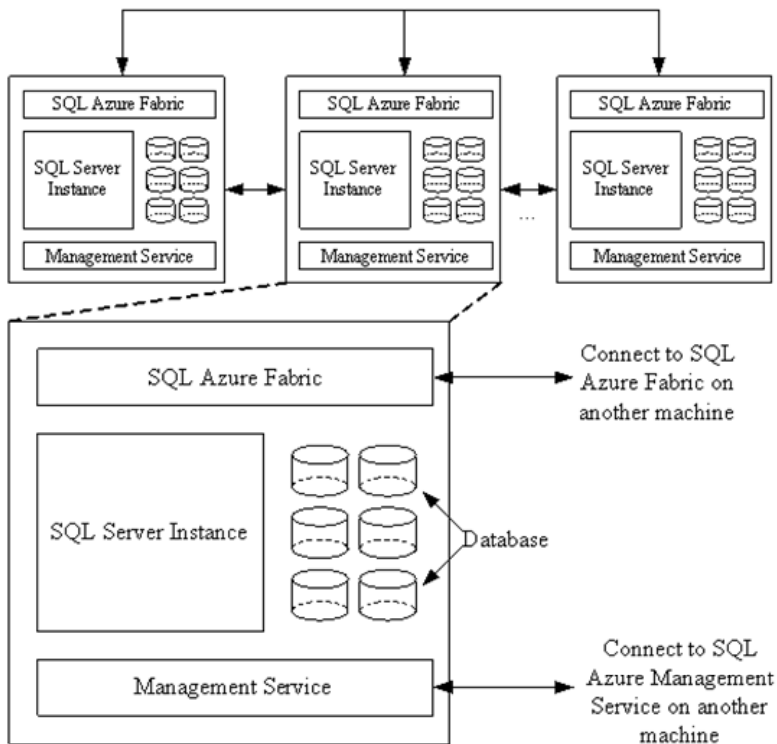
SQL Azure Fabric

SQL Server Instance

Management Service

SQL Azure Fabric

SQL Server Instance

Management Service

...

SQL Azure Fabric

SQL Server Instance

Management Service

SQL Azure Fabric

Connect to SQL Azure Fabric on another machine

SQL Server Instance

Database

Management Service

Connect to SQL Azure Management Service on another machine